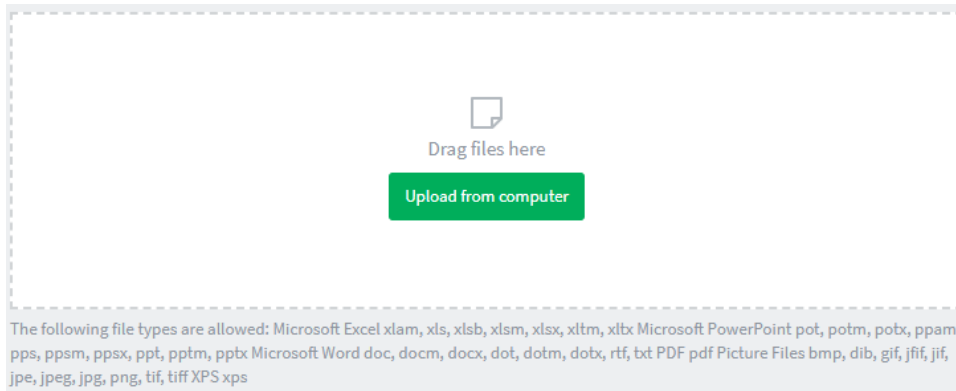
Drag files here

Upload from computer

The following file types are allowed: Microsoft Excel xlam, xls, xlsb, xlsm, xlsx, xltm, xltx Microsoft PowerPoint pot, potm, potx, ppam pps, ppsm, ppsx, ppt, pptm, pptx Microsoft Word doc, docm, docx, dot, dotm, dotx, rtf, txt PDF pdf Picture Files bmp, dib, gif, jfif, jif, jpe, jpeg, jpg, png, tif, tiff XPS xps